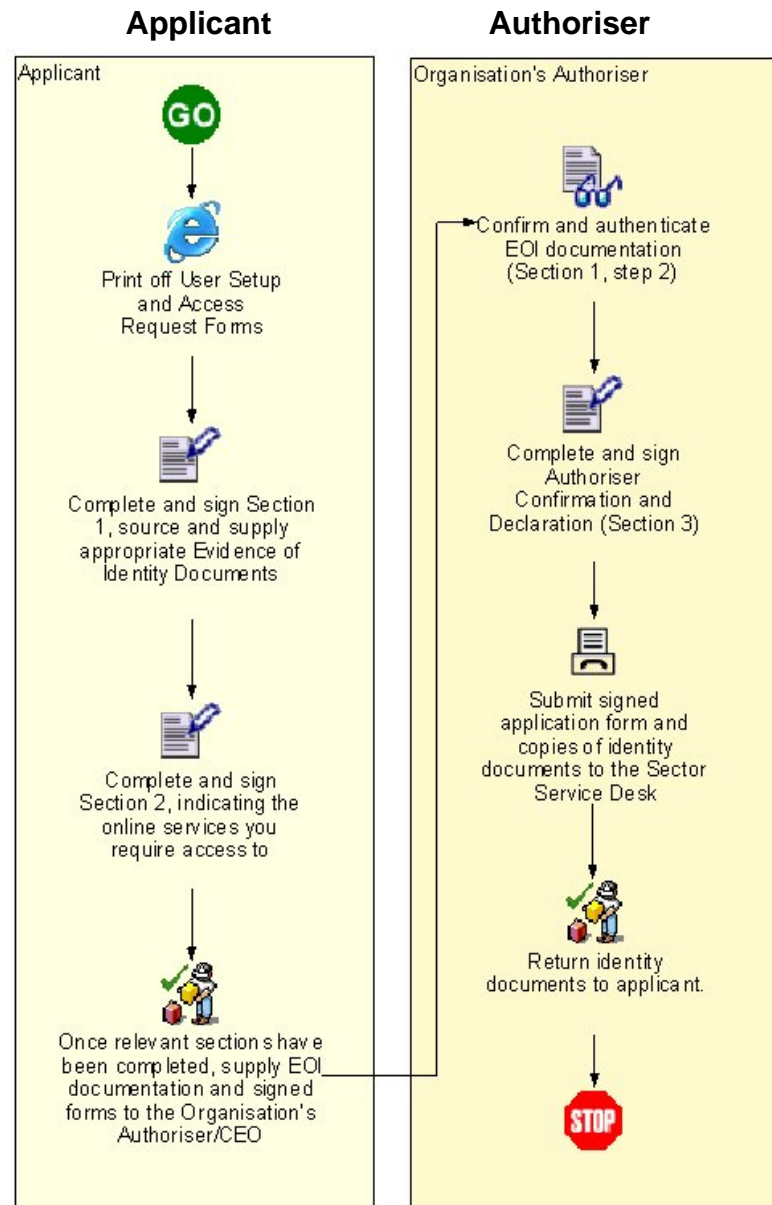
Applicant

Authoriser

Applicant

GO

Print off User Setup and Access Request Forms

Complete and sign Section 1, source and supply appropriate Evidence of Identity Documents

Complete and sign Section 2, indicating the online services you require access to

Once relevant sections have been completed, supply EOI documentation and signed forms to the Organisation's Authoriser/CEO

Organisation's Authoriser

Confirm and authenticate EOI documentation (Section 1, step 2)

Complete and sign Authoriser Confirmation and Declaration (Section 3)

Submit signed application form and copies of identity documents to the Sector Service Desk

Return identity documents to applicant.

STOP